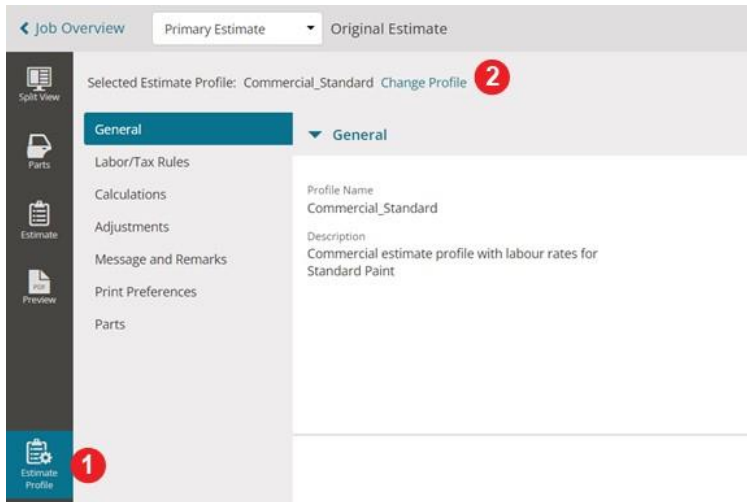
< Job Overview

Primary Estimate

Original Estimate

Split View

Parts

Estimate

PDF

Preview

Estimate Profile

1

Selected Estimate Profile: Commercial_Standard Change Profile

2

General

Labor/Tax Rules

Calculations

Adjustments

Message and Remarks

Print Preferences

Parts

General

Profile Name

Commercial_Standard

Description

Commercial estimate profile with labour rates for Standard Paint